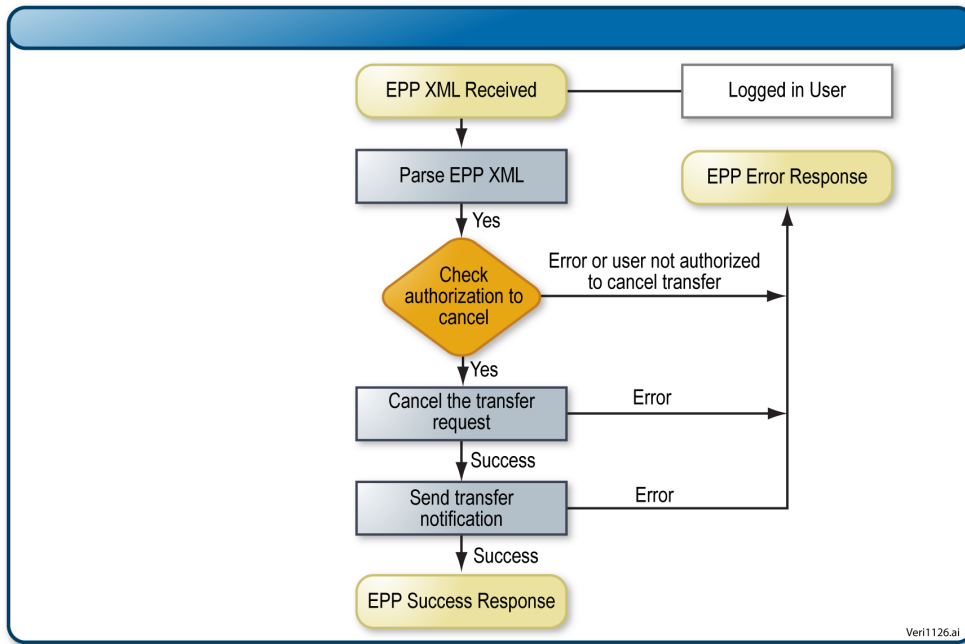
EPP XML Received

Logged in User

Parse EPP XML

EPP Error Response

Yes

Check authorization to cancel

Error or user not authorized to cancel transfer

Yes

Cancel the transfer request

Error

Success

Send transfer notification

Error

Success

EPP Success Response

Veri1126.ai